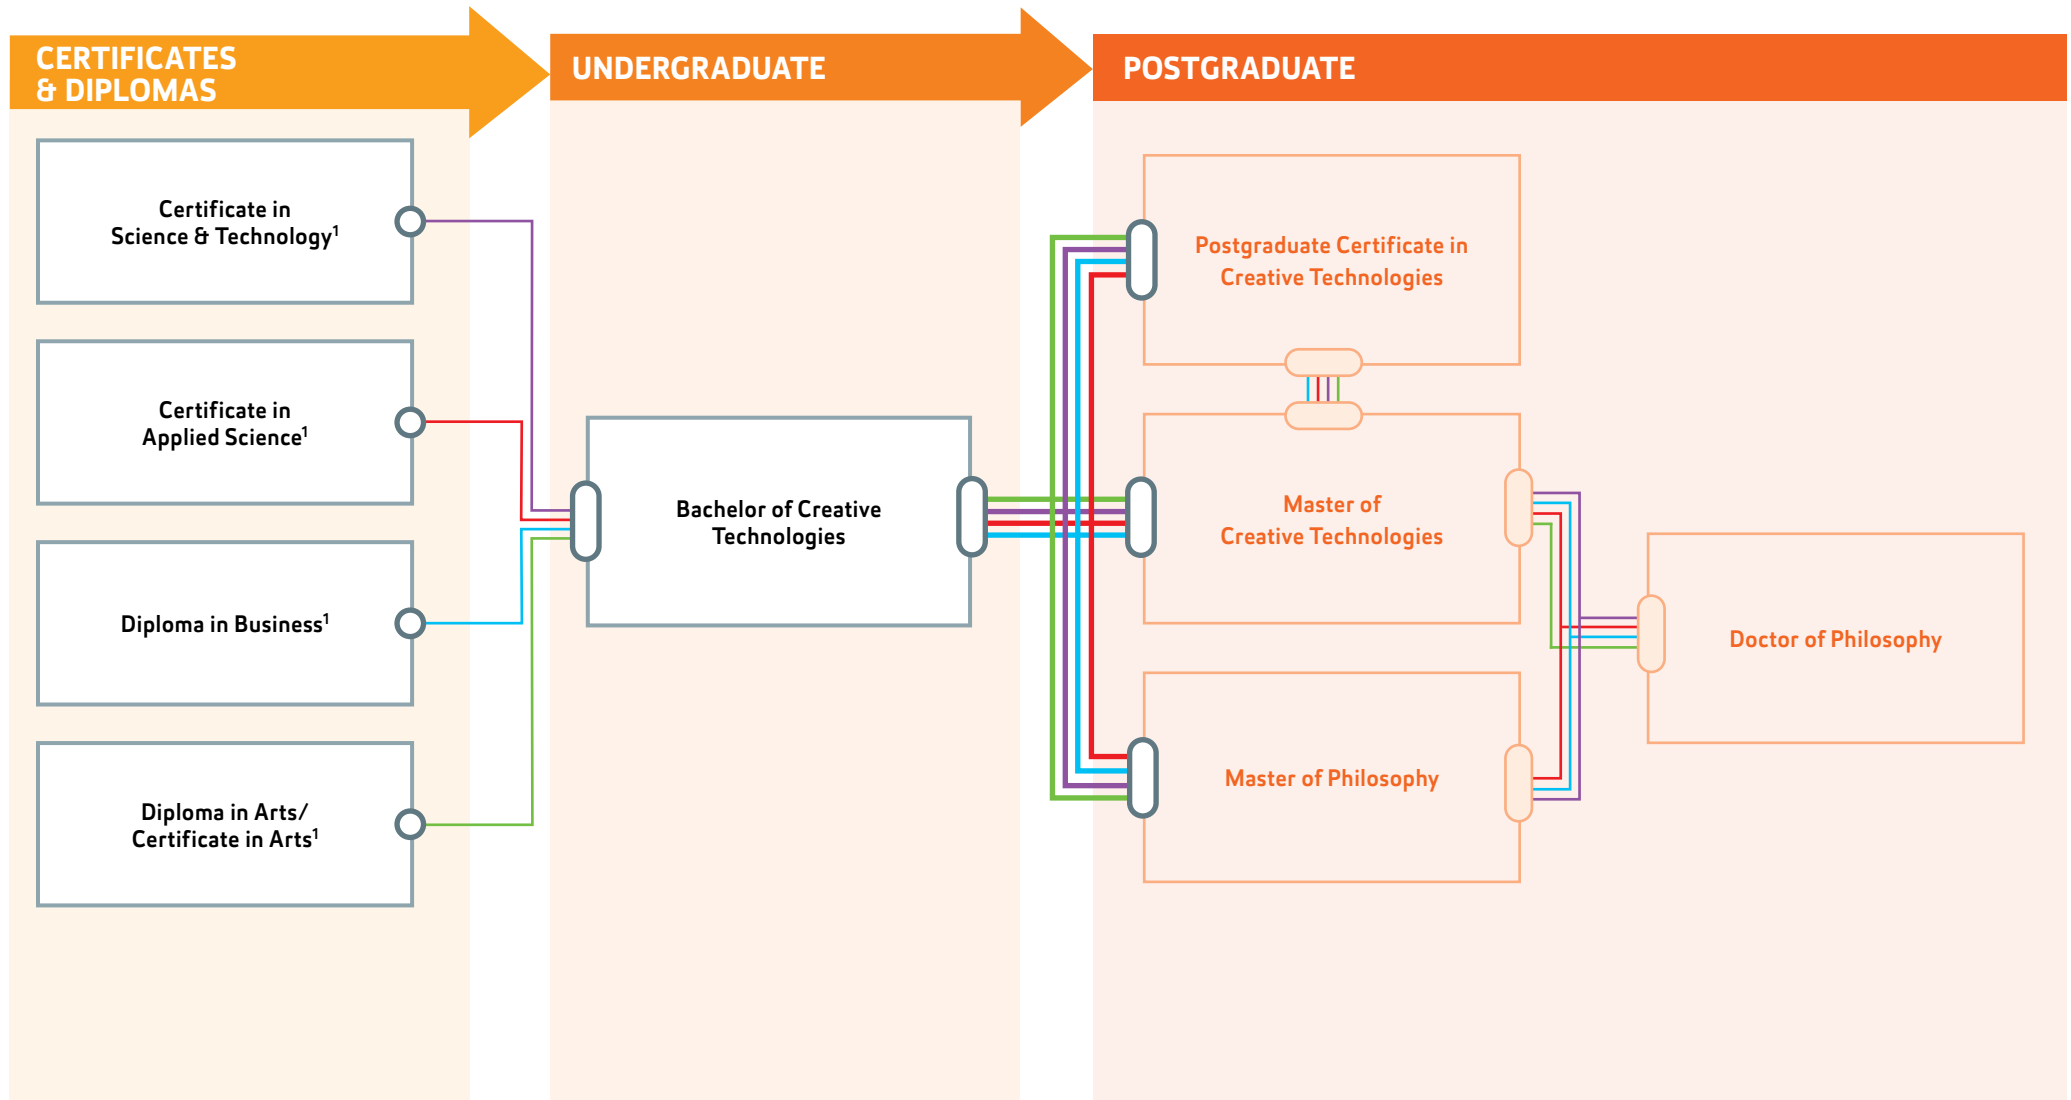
CERTIFICATES & DIPLOMAS

UNDERGRADUATE

POSTGRADUATE

Certificate in Science & Technology$^1$

Certificate in Applied Science$^1$

Diploma in Business$^1$

Diploma in Arts/ Certificate in Arts$^1$

Bachelor of Creative Technologies

Postgraduate Certificate in Creative Technologies

Master of Creative Technologies

Master of Philosophy

Doctor of Philosophy